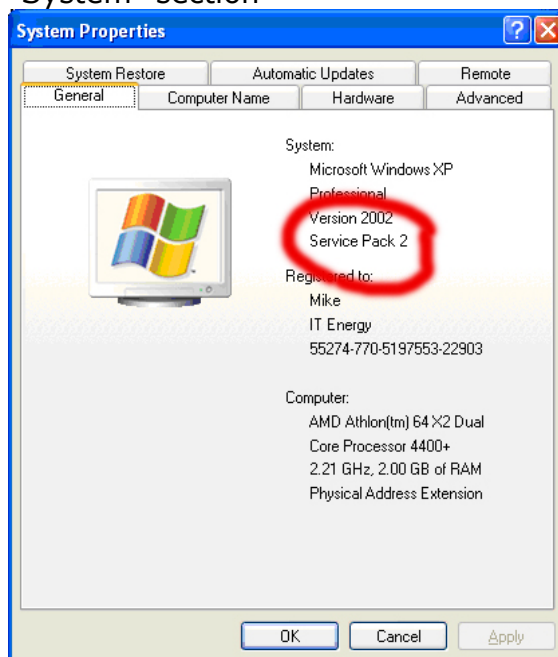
"System" section

System Properties

System Restore | Automatic Updates | Remote
General | Computer Name | Hardware | Advanced

System:
Microsoft Windows XP
Professional
Version 2002
Service Pack 2

Registered to:
Mike
IT Energy
55274-770-5197553-22903

Computer:
AMD Athlon(tm) 64 X2 Dual
Core Processor 4400+
2.21 GHz, 2.00 GB of RAM
Physical Address Extension

OK | Cancel | Apply